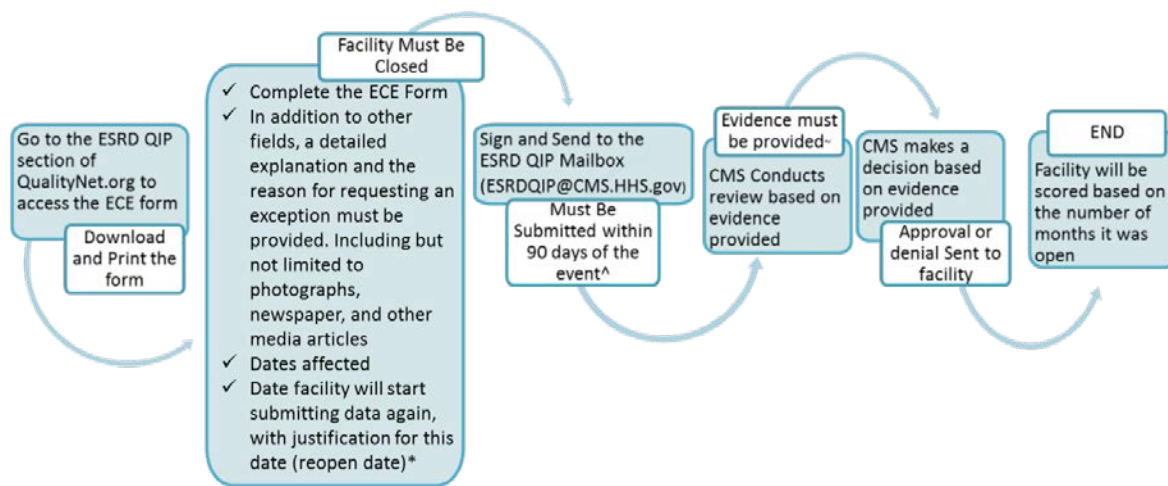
Go to the ESRD QIP section of QualityNet.org to access the ECE form

Download and Print the form

Facility Must Be Closed

✓ Complete the ECE Form
✓ In addition to other fields, a detailed explanation and the reason for requesting an exception must be provided. Including but not limited to photographs, newspaper, and other media articles
✓ Dates affected
✓ Date facility will start submitting data again, with justification for this date (reopen date)*

Sign and Send to the ESRD QIP Mailbox (ESRDQIP@CMS.HHS.gov)

Must Be Submitted within 90 days of the event^

Evidence must be provided~

CMS Conducts review based on evidence provided

CMS makes a decision based on evidence provided

Approval or denial Sent to facility

END

Facility will be scored based on the number of months it was open